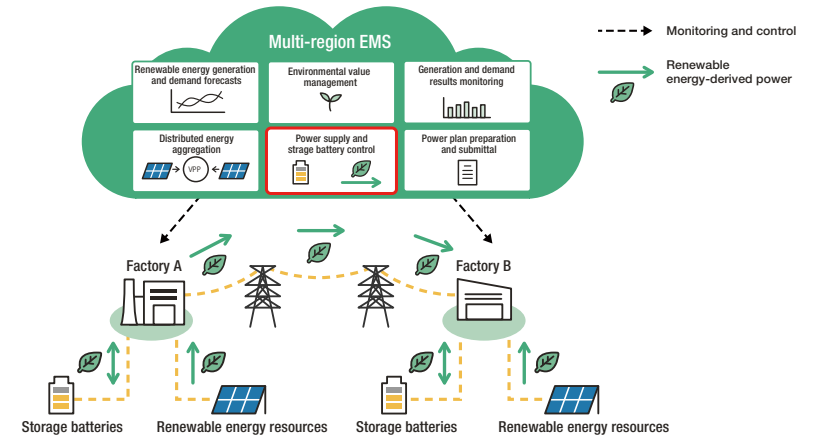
Multi-region EMS

Renewable energy generation and demand forecasts

Environmental value management

Generation and demand results monitoring

Distributed energy aggregation

VPP

Power supply and strage battery control

Power plan preparation and submittal

Monitoring and control

Renewable energy-derived power

Factory A

Factory B

Storage batteries

Renewable energy resources

Storage batteries

Renewable energy resources